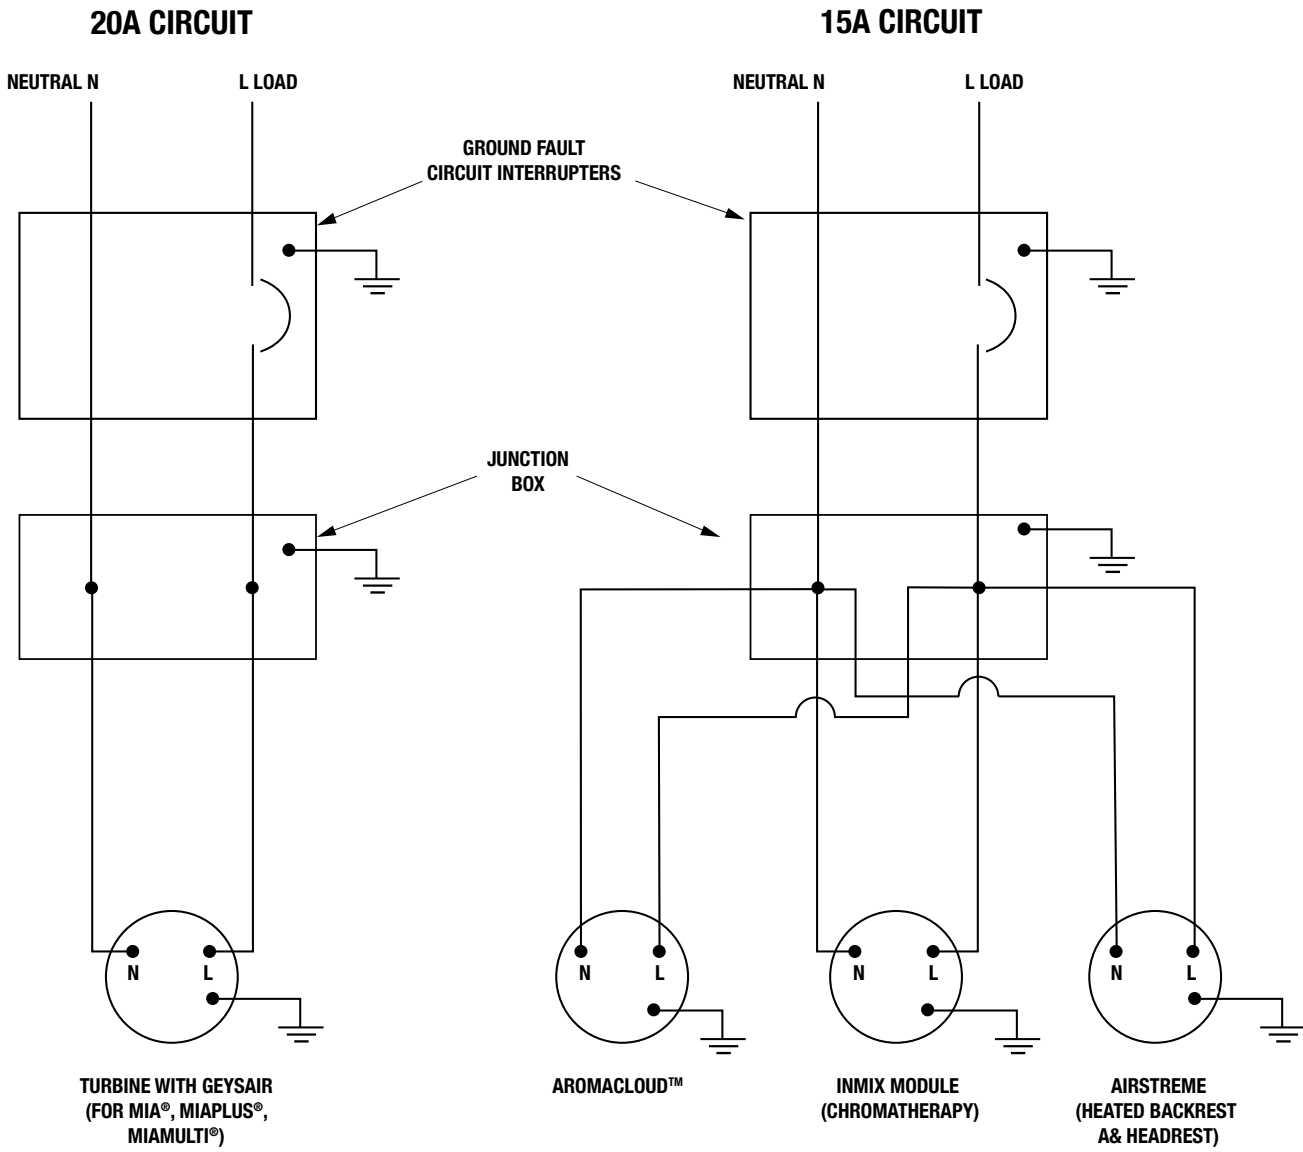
20A CIRCUIT

15A CIRCUIT

NEUTRAL N

L LOAD

NEUTRAL N

L LOAD

GROUND FAULT CIRCUIT INTERRUPTERS

JUNCTION BOX

N L

N L

N L

N L

TURBINE WITH GEYSAIR (FOR MIA®, MIAPLUS®, MIAMULTI®)

AROMACLOUD™

INMIX MODULE (CHROMATHERAPY)

AIRSTREME (HEATED BACKREST A& HEADREST)